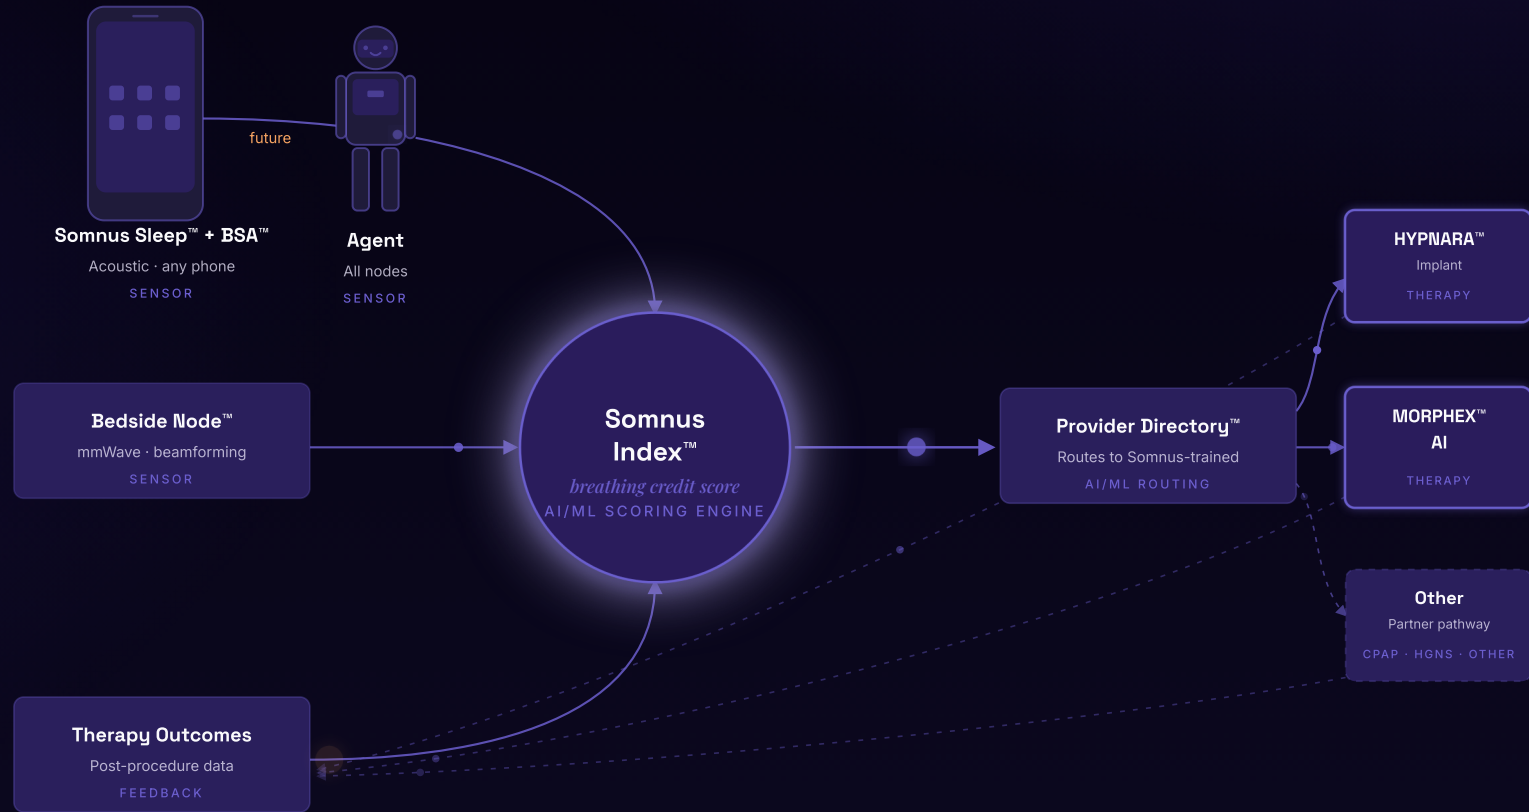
Somnus Sleep™ + BSA™
Acoustic · any phone
SENSOR

future

Agent
All nodes
SENSOR

Bedside Node™
mmWave · beamforming
SENSOR

Somnus Index™
breathing credit score
AI/ML SCORING ENGINE

Provider Directory™
Routes to Somnus-trained
AI/ML ROUTING

HYPNARA™
Implant
THERAPY

MORPHEX™ AI
THERAPY

Other
Partner pathway
CPAP · HGNS · OTHER

Therapy Outcomes
Post-procedure data
FEEDBACK